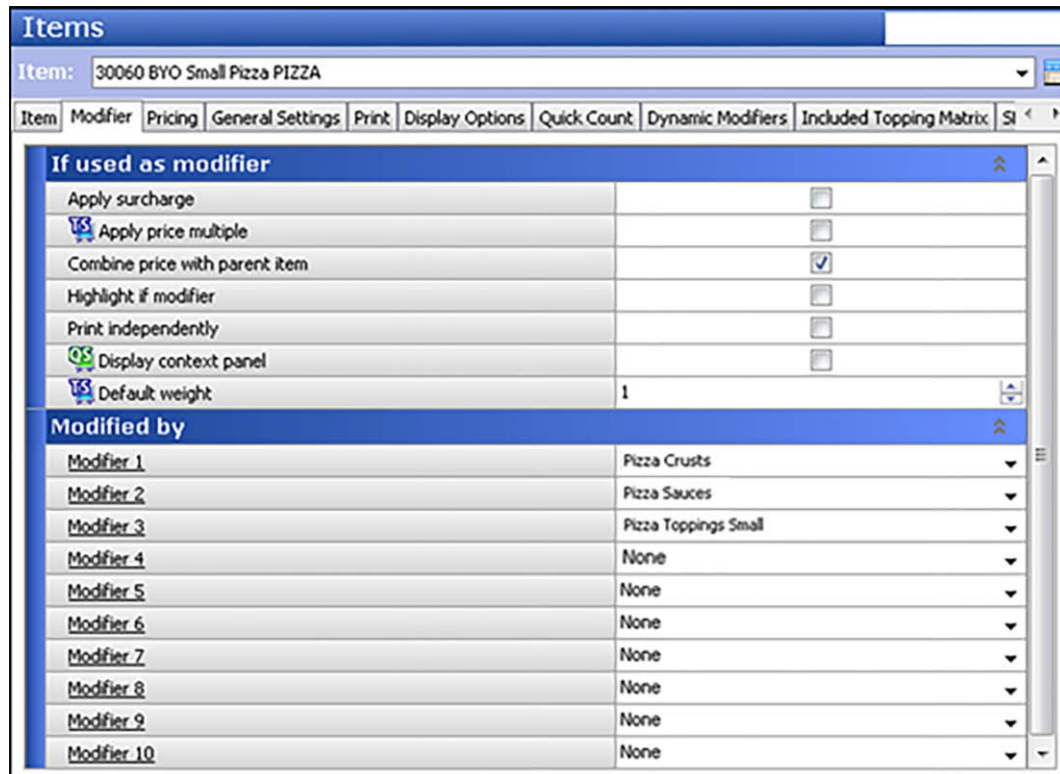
Items

Item: 30060 BYO Small Pizza PIZZA

Item | Modifier | Pricing | General Settings | Print | Display Options | Quick Count | Dynamic Modifiers | Included Topping Matrix | Sl

If used as modifier

| | |
|---|---|
| Apply surcharge | ☐ |
| Apply price multiple | ☐ |
| Combine price with parent item | ☑ |
| Highlight if modifier | ☐ |
| Print independently | ☐ |
| Display context panel | ☐ |
| Default weight | 1 |

Modified by

| | |
|---|---|
| Modifier 1 | Pizza Crusts |
| Modifier 2 | Pizza Sauces |
| Modifier 3 | Pizza Toppings Small |
| Modifier 4 | None |
| Modifier 5 | None |
| Modifier 6 | None |
| Modifier 7 | None |
| Modifier 8 | None |
| Modifier 9 | None |
| Modifier 10 | None |